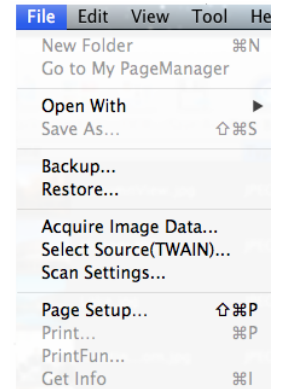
File Edit View Tool He

New Folder ⌘N
Go to My PageManager

Open With ▶
Save As... ⇧⌘S

Backup...
Restore...

Acquire Image Data...
Select Source(TWAIN)...
Scan Settings...

Page Setup... ⇧⌘P
Print... ⌘P
PrintFun...
Get Info ⌘I